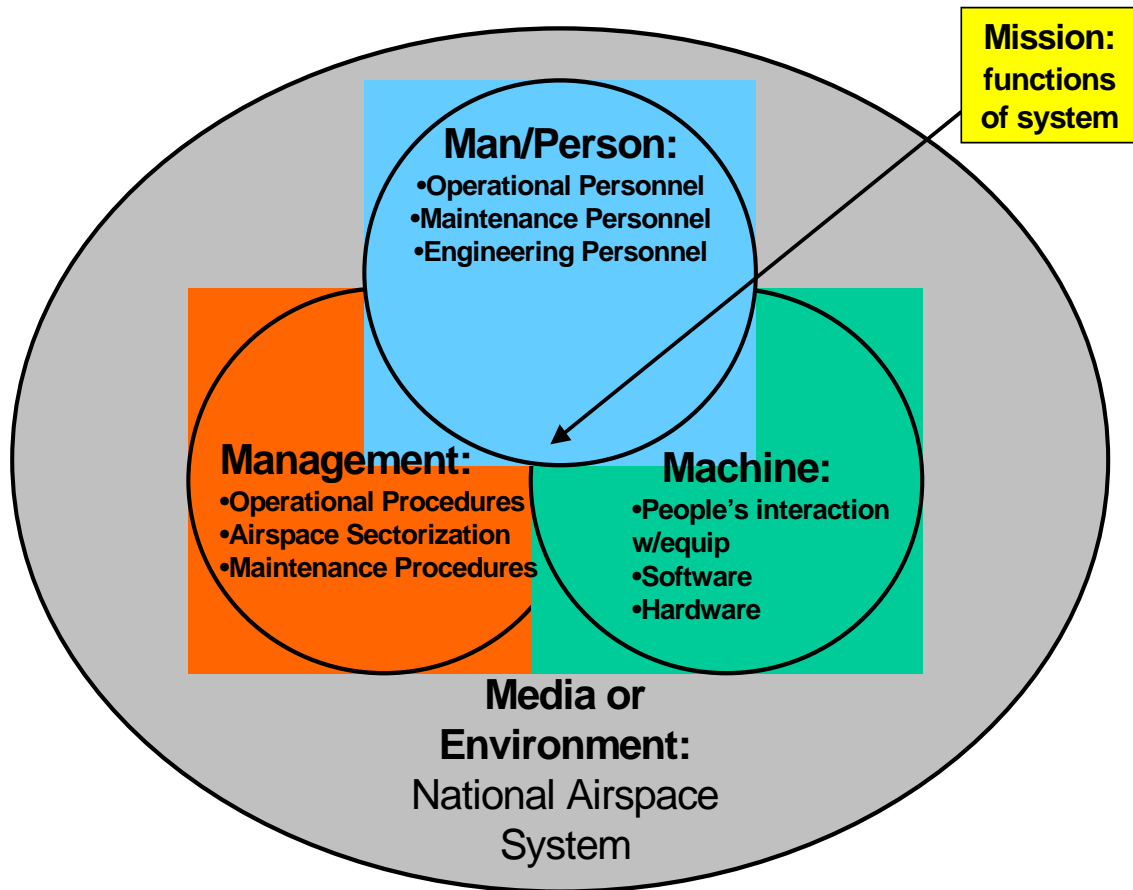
Mission: functions of system

Man/Person:
•Operational Personnel
•Maintenance Personnel
•Engineering Personnel

Management:
•Operational Procedures
•Airspace Sectorization
•Maintenance Procedures

Machine:
•People's interaction w/equip
•Software
•Hardware

Media or Environment:
National Airspace System